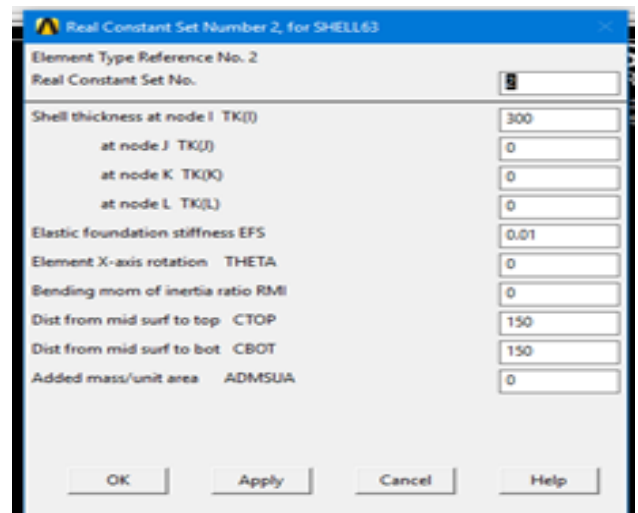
Real Constant Set Number 2, for SHELL63

Element Type Reference No. 2
Real Constant Set No. 2

Shell thickness at node I TK(I) 300
at node J TK(J) 0
at node K TK(K) 0
at node L TK(L) 0
Elastic foundation stiffness EFS 0.01
Element X-axis rotation THETA 0
Bending mom of inertia ratio RMI 0
Dist from mid surf to top CTOP 150
Dist from mid surf to bot CBOT 150
Added mass/unit area ADMSUA 0

OK Apply Cancel Help